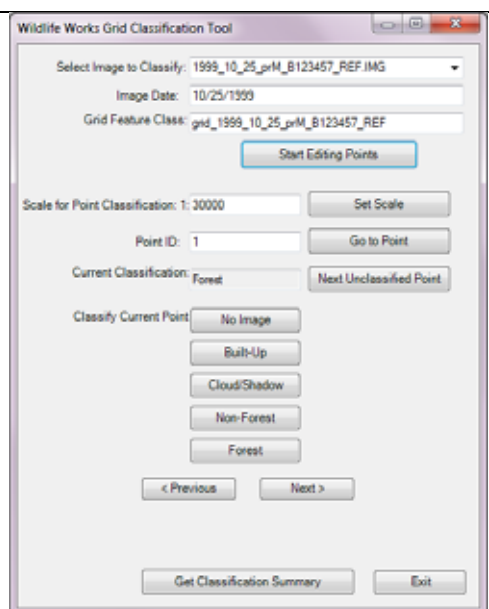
Wildlife Works Grid Classification Tool

Select Image to Classify: 1999_10_25_prM_B123457_REF.IMG

Image Date: 10/25/1999

Grid Feature Class: grid_1999_10_25_prM_B123457_REF

Start Editing Points

Scale for Point Classification: 1: 30000

Set Scale

Point ID: 1

Go to Point

Current Classification: Forest

Next Unclassified Point

Classify Current Point

No Image

Built-Up

Cloud/Shadow

Non-Forest

Forest

< Previous

Next >

Get Classification Summary

Exit